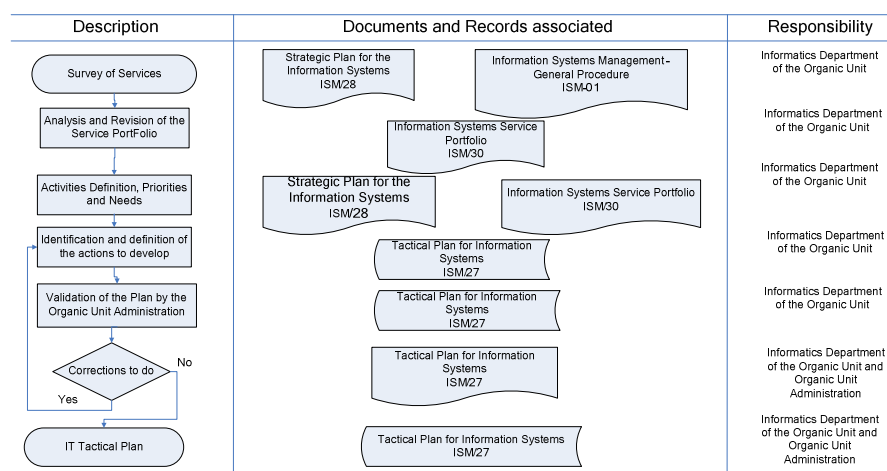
| Description | Documents and Records associated | Responsibility |
|---|---|---|
| Survey of Services | Strategic Plan for the Information Systems ISM/28 | Information Systems Management - General Procedure ISM-01 | Informatics Department of the Organic Unit |
| Analysis and Revision of the Service PortFolio | Information Systems Service Portfolio ISM/30 | Informatics Department of the Organic Unit |
| Activities Definition, Priorities and Needs | Strategic Plan for the Information Systems ISM/28 | Information Systems Service Portfolio ISM/30 | Informatics Department of the Organic Unit |
| Identification and definition of the actions to develop | Tactical Plan for Information Systems ISM/27 | Informatics Department of the Organic Unit |
| Validation of the Plan by the Organic Unit Administration | Tactical Plan for Information Systems ISM/27 | Informatics Department of the Organic Unit |
| Corrections to do | Tactical Plan for Information Systems ISM/27 | Informatics Department of the Organic Unit and Organic Unit Administration |
| IT Tactical Plan | Tactical Plan for Information Systems ISM/27 | Informatics Department of the Organic Unit and Organic Unit Administration |

No

Yes